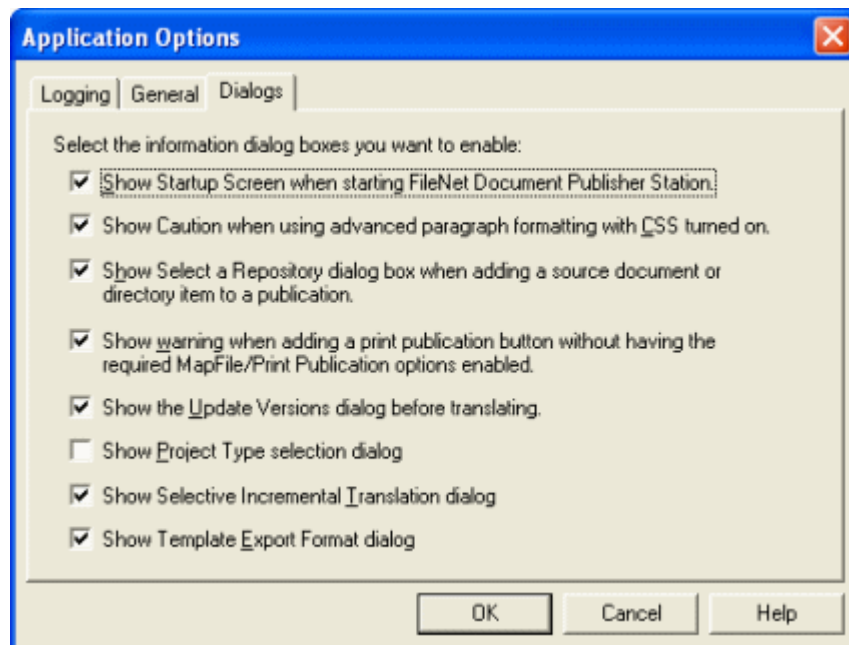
Application Options

Logging | General | Dialogs

Select the information dialog boxes you want to enable:

☑ Show Startup Screen when starting FileNet Document Publisher Station.

☑ Show Caution when using advanced paragraph formatting with CSS turned on.

☑ Show Select a Repository dialog box when adding a source document or directory item to a publication.

☑ Show warning when adding a print publication button without having the required MapFile/Print Publication options enabled.

☑ Show the Update Versions dialog before translating.

☐ Show Project Type selection dialog

☑ Show Selective Incremental Translation dialog

☑ Show Template Export Format dialog

OK | Cancel | Help